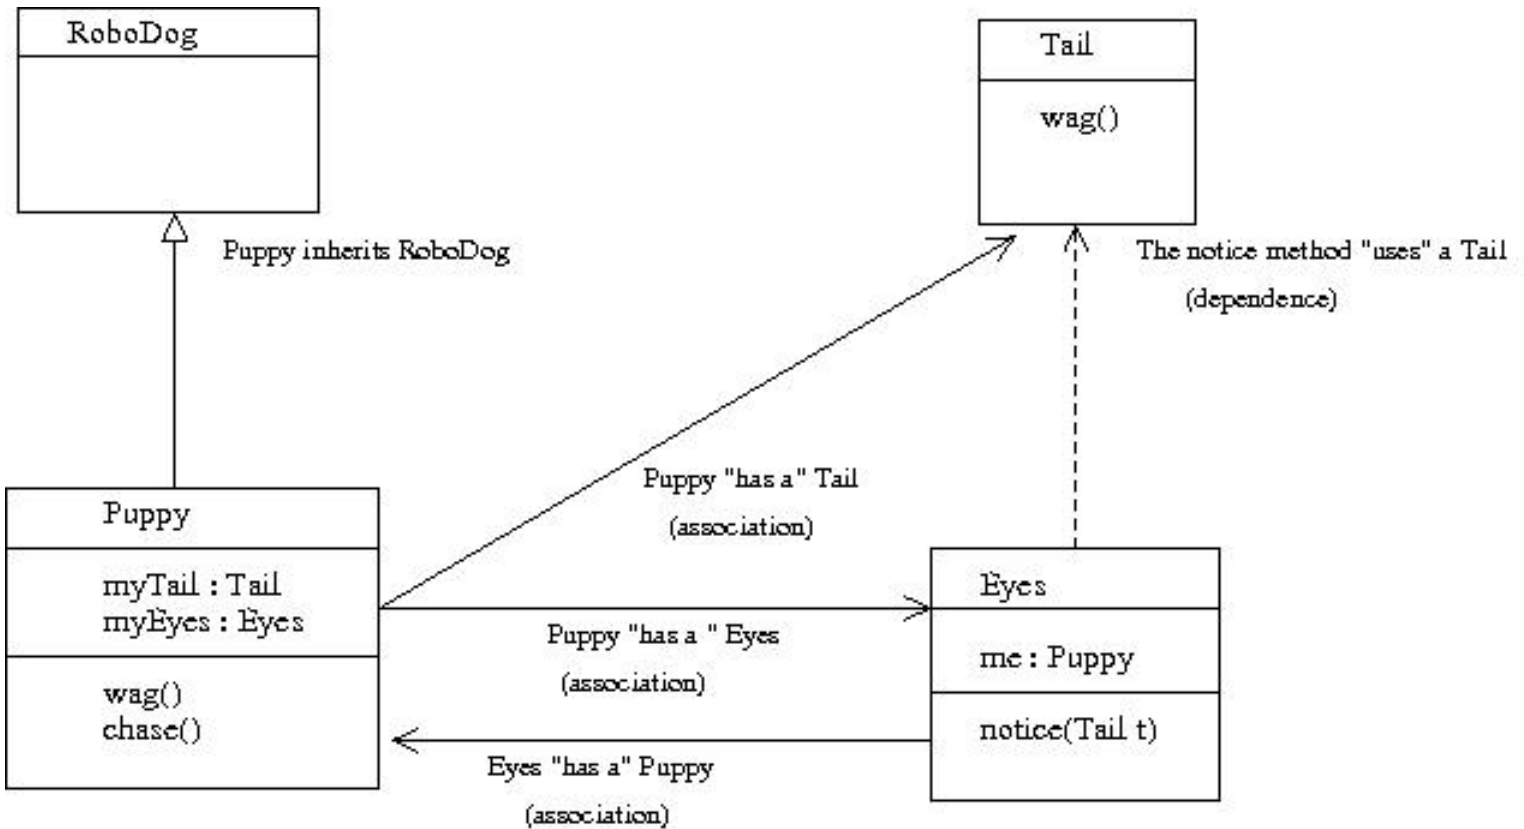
RoboDog

Tail

wag()

Puppy inherits RoboDog

The notice method "uses" a Tail
(dependence)

Puppy "has a" Tail
(association)

Puppy

myTail : Tail
myEyes : Eyes

wag()
chase()

Puppy "has a " Eyes
(association)

Eyes

me : Puppy

notice(Tail t)

Eyes "has a" Puppy
(association)